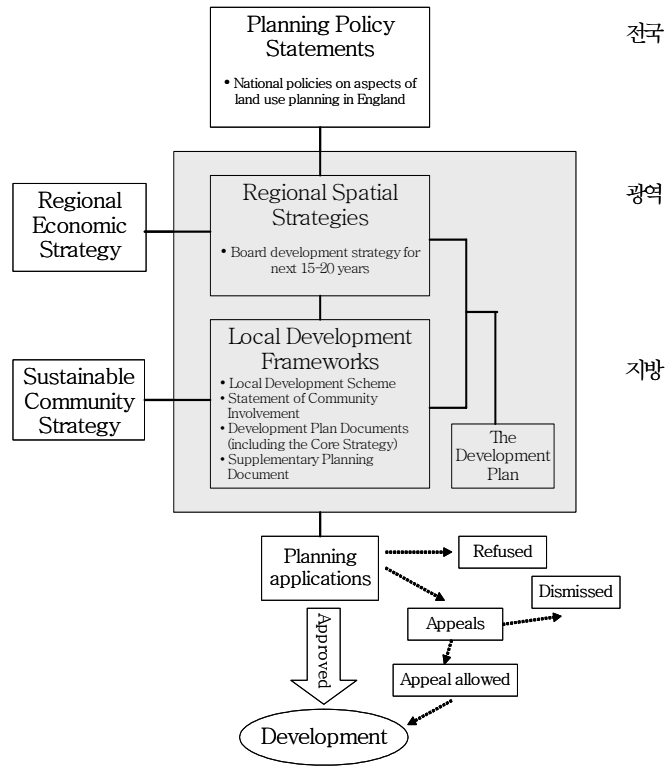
Planning Policy Statements

• National policies on aspects of land use planning in England

전국

Regional Economic Strategy

Regional Spatial Strategies

• Board development strategy for next 15-20 years

광역

Sustainable Community Strategy

Local Development Frameworks

• Local Development Scheme
• Statement of Community Involvement
• Development Plan Documents (including the Core Strategy)
• Supplementary Planning Document

지방

The Development Plan

Planning applications

Refused

Dismissed

Appeals

Approved

Appeal allowed

Development